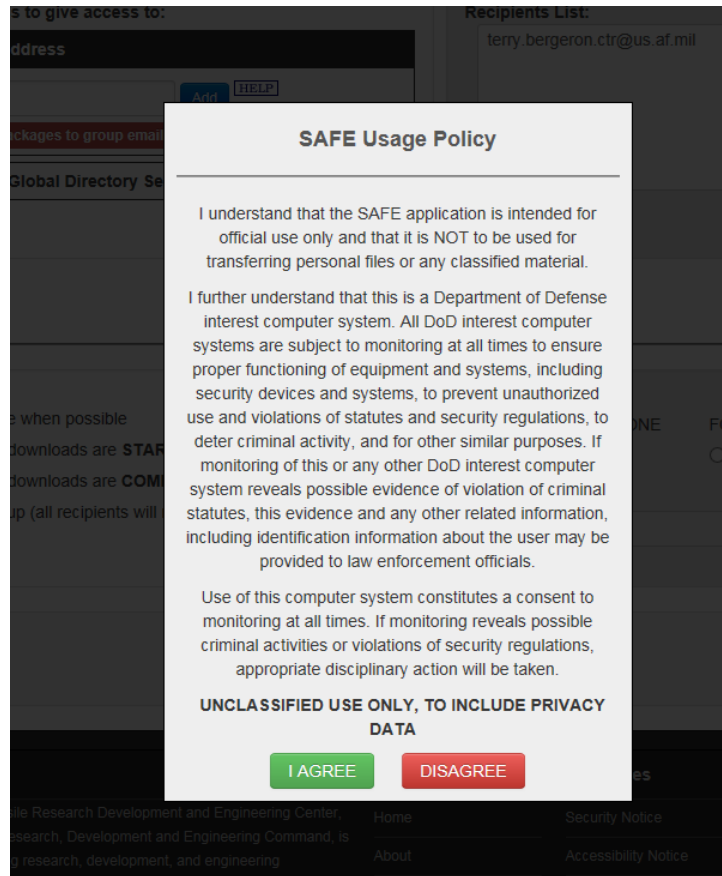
s to give access to:

ddress

Add HELP

ckages to group email

Global Directory Se

Recipients List:

terry.bergeron.ctr@us.af.mil

e when possible

downloads are STAR

downloads are COM

up (all recipients will

NE

F

SAFE Usage Policy

I understand that the SAFE application is intended for official use only and that it is NOT to be used for transferring personal files or any classified material.

I further understand that this is a Department of Defense interest computer system. All DoD interest computer systems are subject to monitoring at all times to ensure proper functioning of equipment and systems, including security devices and systems, to prevent unauthorized use and violations of statutes and security regulations, to deter criminal activity, and for other similar purposes. If monitoring of this or any other DoD interest computer system reveals possible evidence of violation of criminal statutes, this evidence and any other related information, including identification information about the user may be provided to law enforcement officials.

Use of this computer system constitutes a consent to monitoring at all times. If monitoring reveals possible criminal activities or violations of security regulations, appropriate disciplinary action will be taken.

UNCLASSIFIED USE ONLY, TO INCLUDE PRIVACY DATA

I AGREE

DISAGREE

sile Research Development and Engineering Center,

esearch, Development and Engineering Command, is

g research, development, and engineering

Home

About

es

Security Notice

Accessibility Notice